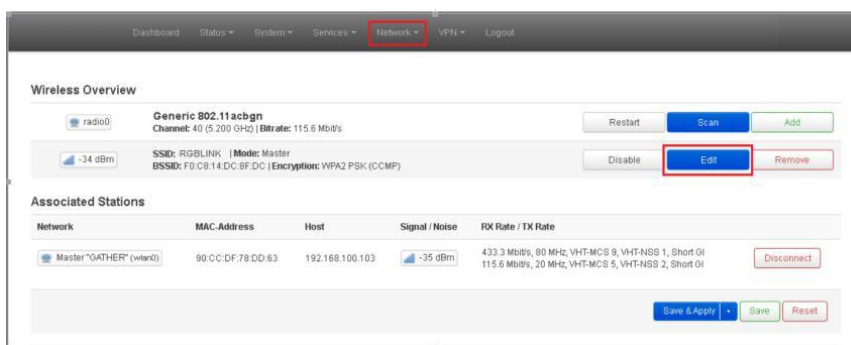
Dashboard Status ▾ System ▾ Services ▾ Network ▾ VPN ▾ Logout

Wireless Overview

radio0

Generic 802.11acbgn
Channel: 40 (5.200 GHz) | Bitrate: 115.6 Mbit/s

Restart Scan Add

-34 dBm

SSID: RGBLINK | Mode: Master
BSSID: F0:C8:14:DC:8F:DC | Encryption: WPA2 PSK (CCMP)

Disable Edit Remove

Associated Stations

| Network | MAC-Address | Host | Signal / Noise | RX Rate / TX Rate | |
|---|---|---|---|---|---|
| Master "GATHER" (wlan0) | 90:CC:DF:78:DD:63 | 192.168.100.103 | -35 dBm | 433.3 Mbit/s, 80 MHz, VHT-MCS 9, VHT-NSS 1, Short GI 115.6 Mbit/s, 20 MHz, VHT-MCS 5, VHT-NSS 2, Short GI | Disconnect |

Save & Apply ▾ Save Reset